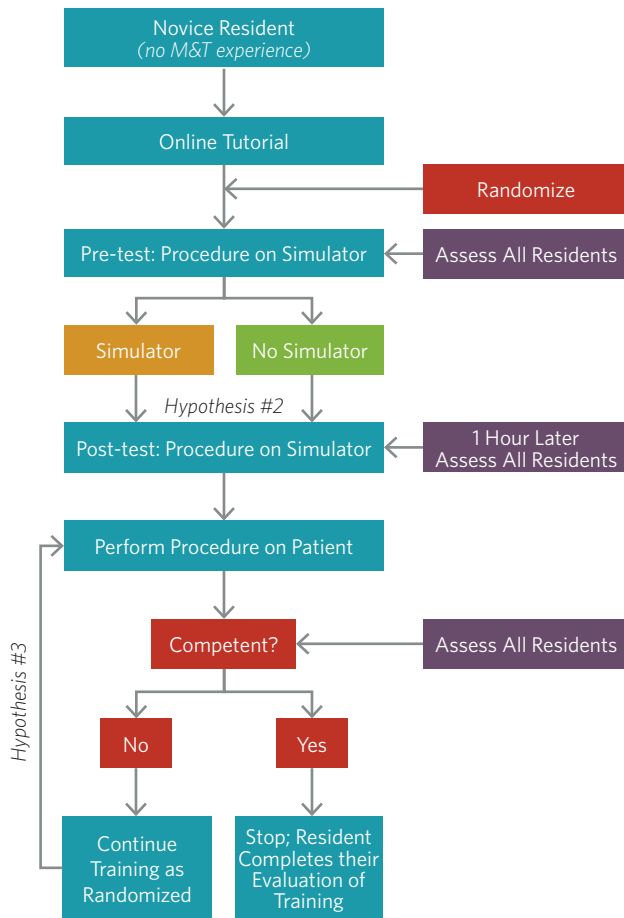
Novice Resident
(no M&T experience)

Online Tutorial

Randomize

Pre-test: Procedure on Simulator

Assess All Residents

Simulator

No Simulator

Hypothesis #2

Post-test: Procedure on Simulator

1 Hour Later
Assess All Residents

Perform Procedure on Patient

Competent?

Assess All Residents

Hypothesis #3

No

Yes

Continue Training as Randomized

Stop; Resident Completes their Evaluation of Training